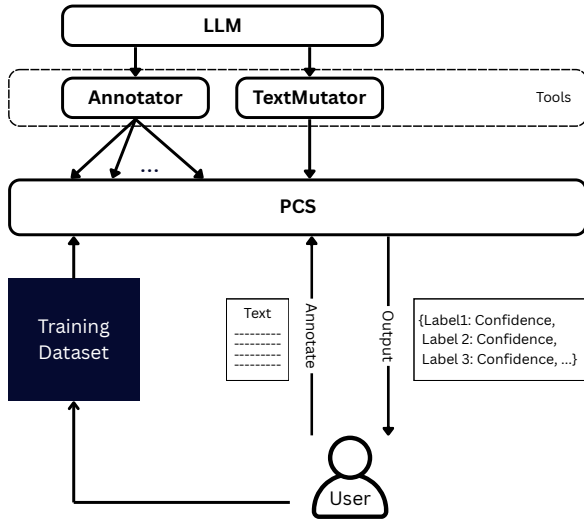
LLM

Annotator

TextMutator

Tools

...

PCS

Training Dataset

Text
---------
---------
---------
---------

Annotate

Output

{Label1: Confidence, Label 2: Confidence, Label 3: Confidence, ...}

User